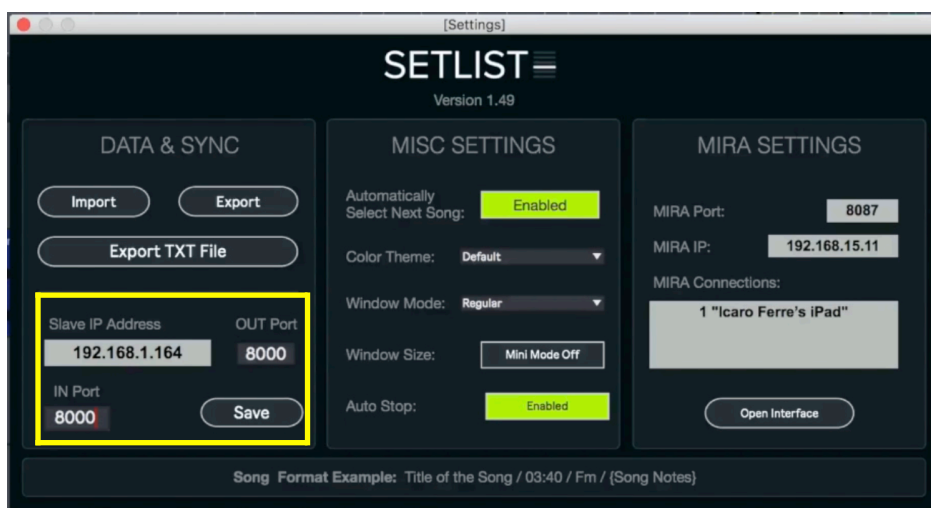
[Settings]

SETLIST

Version 1.49

DATA & SYNC

Import

Export

Export TXT File

Slave IP Address

OUT Port

192.168.1.164

8000

IN Port

8000

Save

MISC SETTINGS

Automatically Select Next Song:

Enabled

Color Theme:

Default

Window Mode:

Regular

Window Size:

Mini Mode Off

Auto Stop:

Enabled

MIRA SETTINGS

MIRA Port:

8087

MIRA IP:

192.168.15.11

MIRA Connections:

1 "Icaro Ferre's iPad"

Open Interface

Song Format Example: Title of the Song / 03:40 / Fm / {Song Notes}